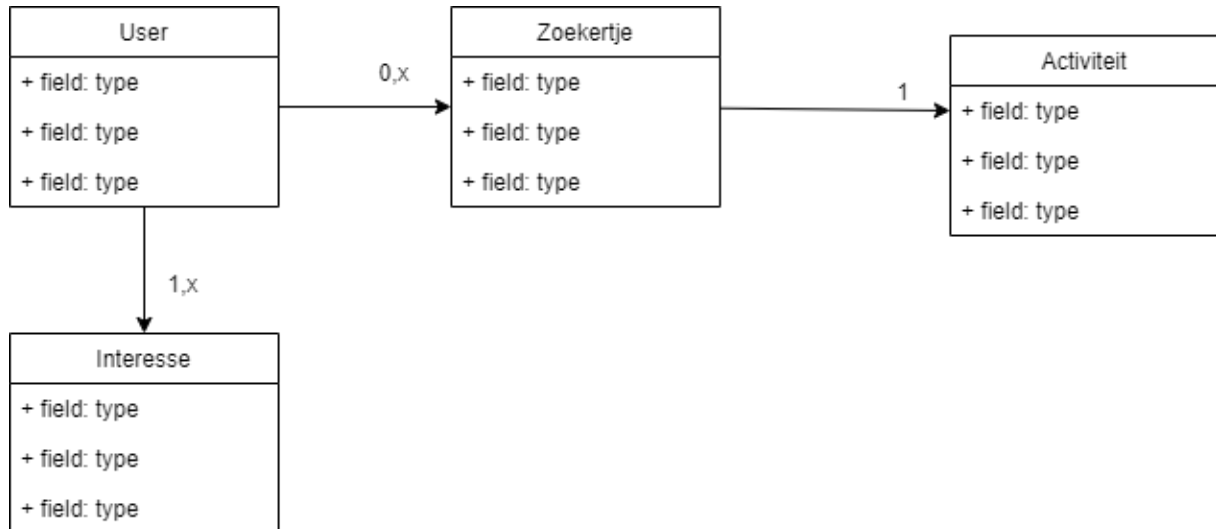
User
+ field: type
+ field: type
+ field: type

0,x

Zoekertje
+ field: type
+ field: type
+ field: type

1

Activiteit
+ field: type
+ field: type
+ field: type

1,x

Interesse
+ field: type
+ field: type
+ field: type